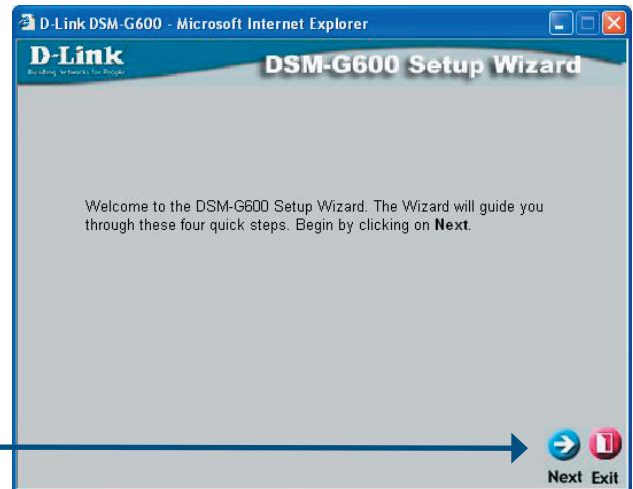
D-Link DSM-G600 - Microsoft Internet Explorer

D-Link
Building Networks for People

DSM-G600 Setup Wizard

Welcome to the DSM-G600 Setup Wizard. The Wizard will guide you through these four quick steps. Begin by clicking on **Next**.

Next Exit